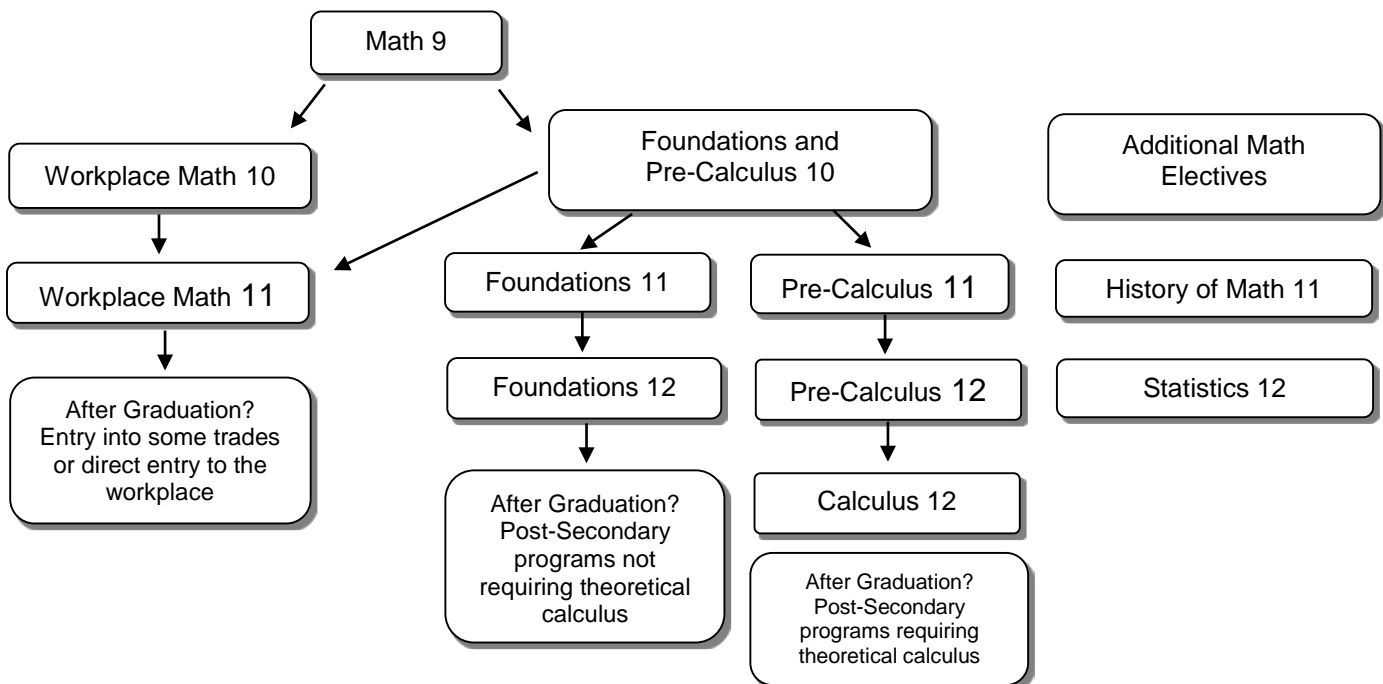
Math 9

Workplace Math 10

Foundations and Pre-Calculus 10

Additional Math Electives

Workplace Math 11

Foundations 11

Pre-Calculus 11

History of Math 11

After Graduation? Entry into some trades or direct entry to the workplace

Foundations 12

Pre-Calculus 12

Statistics 12

After Graduation? Post-Secondary programs not requiring theoretical calculus

Calculus 12

After Graduation? Post-Secondary programs requiring theoretical calculus